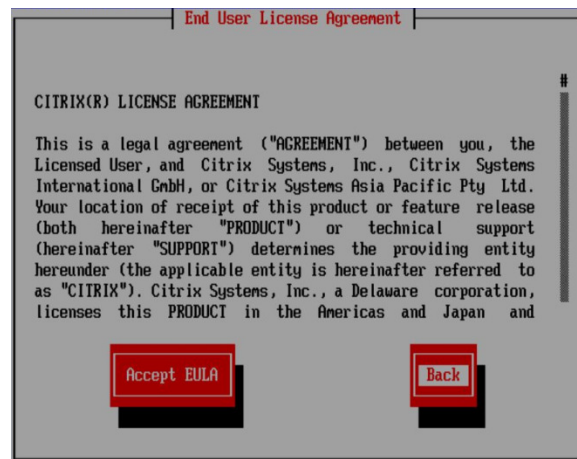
End User License Agreement

#

CITRIX(R) LICENSE AGREEMENT

This is a legal agreement ("AGREEMENT") between you, the Licensed User, and Citrix Systems, Inc., Citrix Systems International GmbH, or Citrix Systems Asia Pacific Pty Ltd. Your location of receipt of this product or feature release (both hereinafter "PRODUCT") or technical support (hereinafter "SUPPORT") determines the providing entity hereunder (the applicable entity is hereinafter referred to as "CITRIX"). Citrix Systems, Inc., a Delaware corporation, licenses this PRODUCT in the Americas and Japan and

Accept EULA

Back